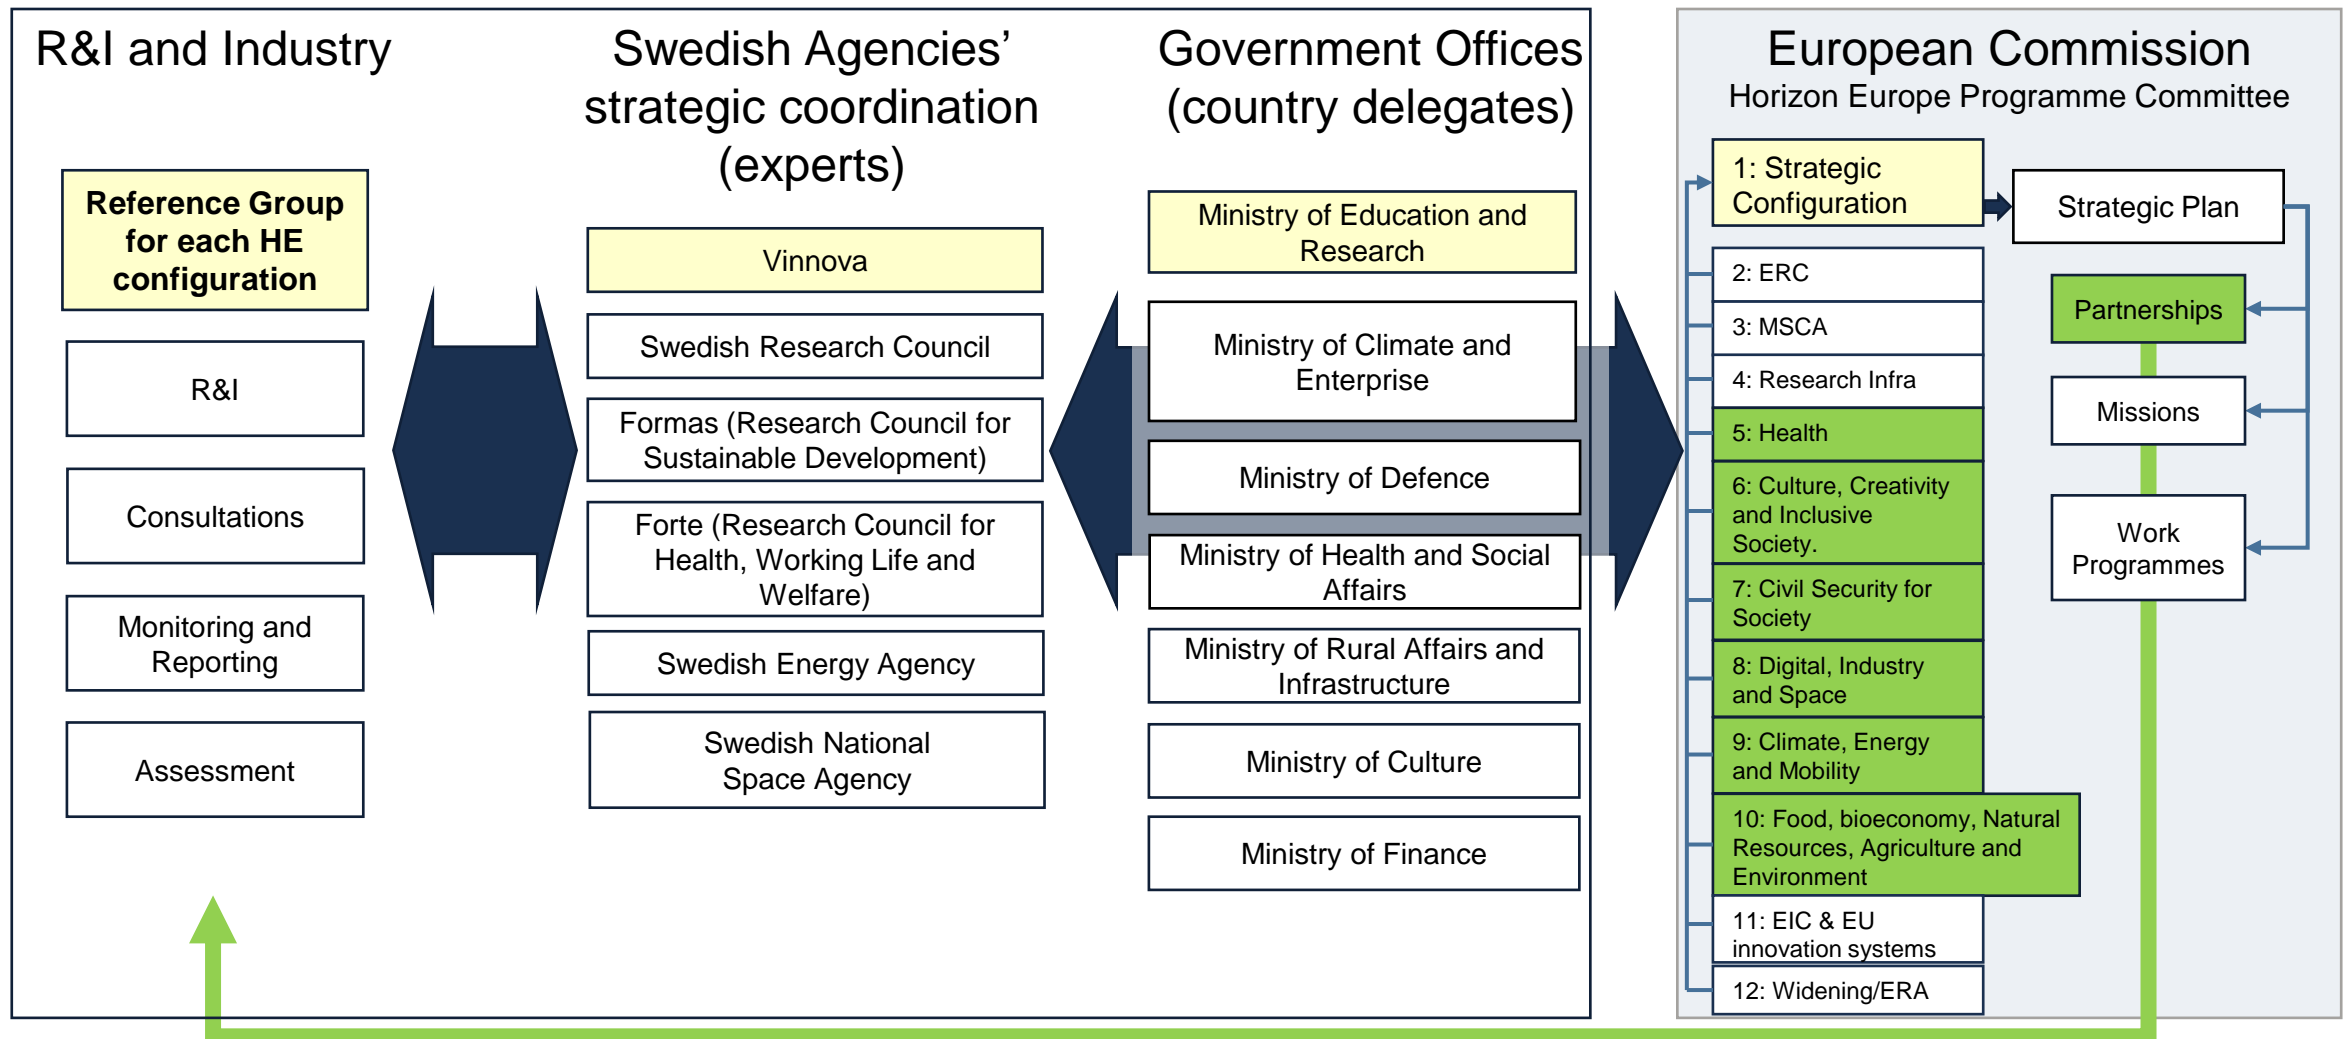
R&I and Industry

Reference Group for each HE configuration

R&I

Consultations

Monitoring and Reporting

Assessment

Swedish Agencies' strategic coordination (experts)

Vinnova

Swedish Research Council

Formas (Research Council for Sustainable Development)

Forte (Research Council for Health, Working Life and Welfare)

Swedish Energy Agency

Swedish National Space Agency

Government Offices (country delegates)

Ministry of Education and Research

Ministry of Climate and Enterprise

Ministry of Defence

Ministry of Health and Social Affairs

Ministry of Rural Affairs and Infrastructure

Ministry of Culture

Ministry of Finance

European Commission
Horizon Europe Programme Committee

1: Strategic Configuration

Strategic Plan

2: ERC

3: MSCA

4: Research Infra

5: Health

6: Culture, Creativity and Inclusive Society.

7: Civil Security for Society

8: Digital, Industry and Space

9: Climate, Energy and Mobility

10: Food, bioeconomy, Natural Resources, Agriculture and Environment

11: EIC & EU innovation systems

12: Widening/ERA

Partnerships

Missions

Work Programmes